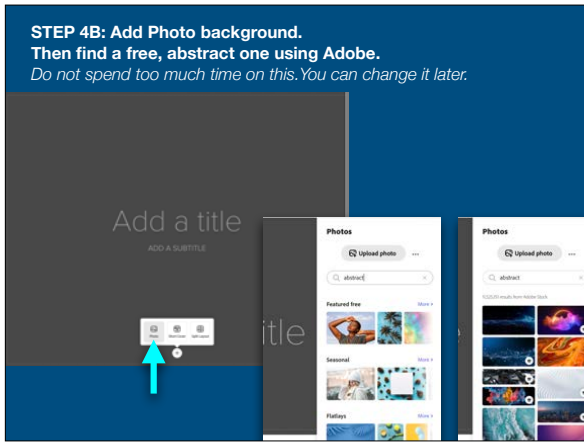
STEP 4B: Add Photo background.
Then find a free, abstract one using Adobe.
*Do not spend too much time on this.You can change it later.*

Add a title
ADD A SUBTITLE

Photo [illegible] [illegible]

itle

Photos
Upload photo ...
abstract
Featured free More
Seasonal More
Flatlays More

Photos
Upload photo ...
abstract
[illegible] results from Adobe Stock